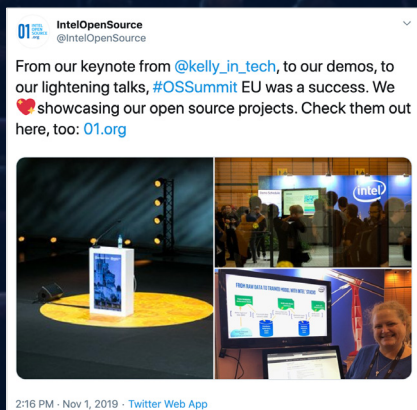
01 INTEL OPEN SOURCE .org

IntelOpenSource
@IntelOpenSource

From our keynote from @kelly_in_tech, to our demos, to our lightening talks, #OSSummit EU was a success. We ❤️ showcasing our open source projects. Check them out here, too: 01.org

intel

FROM RAW DATA TO TRAINED MODEL WITH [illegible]

2:16 PM · Nov 1, 2019 · Twitter Web App